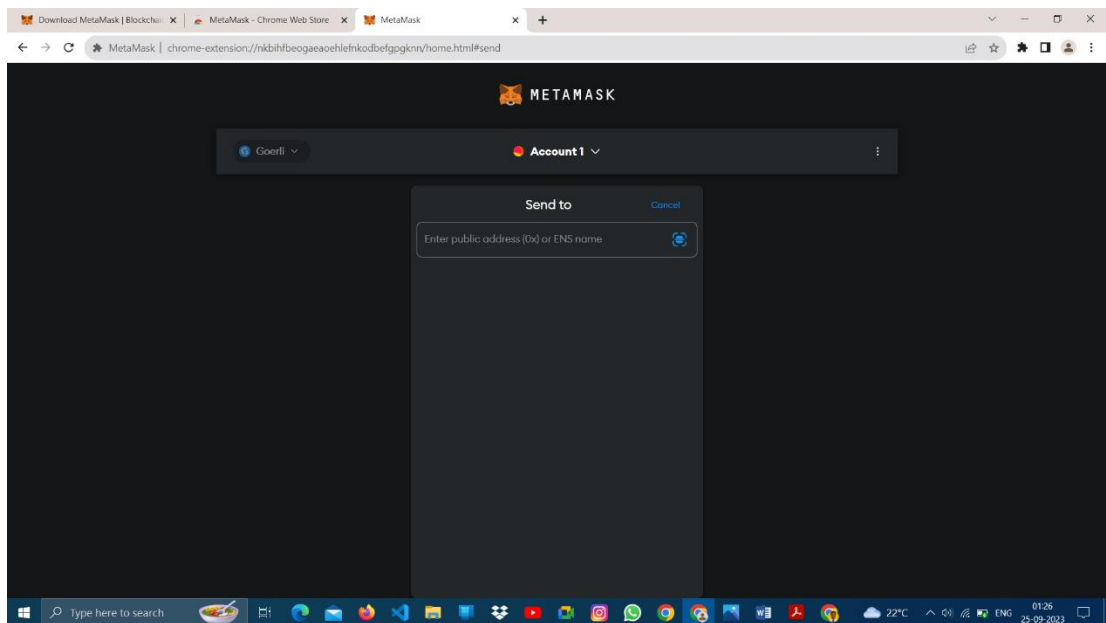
Download MetaMask | Blockchai ×
MetaMask - Chrome Web Store ×
MetaMask ×
+

MetaMask | chrome-extension://nkbihfbeogaeaoehlefnkodbefgpgknn/home.html#send

METAMASK

Goerli

Account 1

Send to

Cancel

Enter public address (0x) or ENS name

Type here to search

22°C

ENG

01:26
25-09-2023